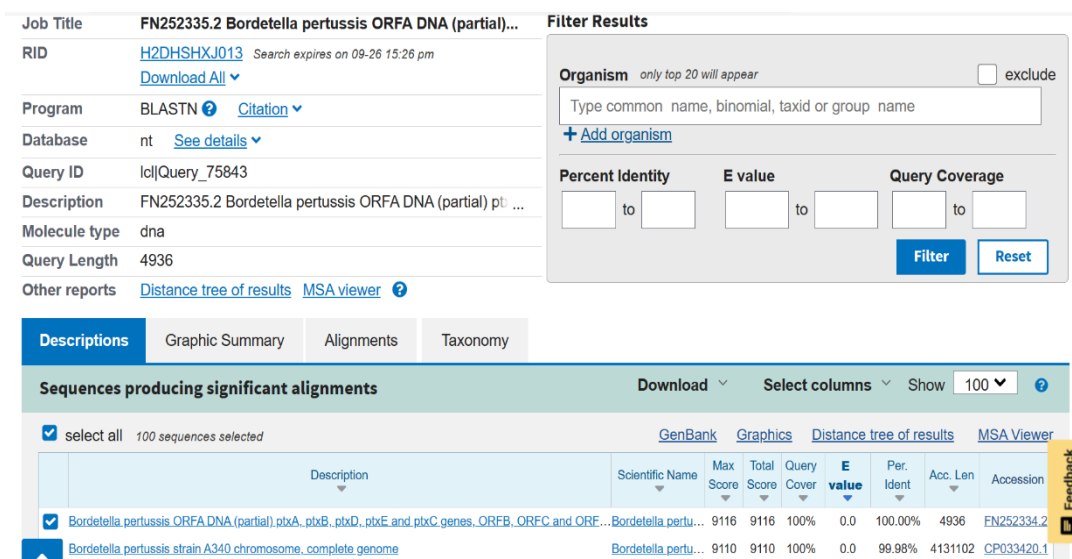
| Job Title | FN252335.2 Bordetella pertussis ORFA DNA (partial)... |
|---|---|
| RID | H2DHSHXJ013 Search expires on 09-26 15:26 pm<br>Download All |
| Program | BLASTN Citation |
| Database | nt See details |
| Query ID | lcl\|Query_75843 |
| Description | FN252335.2 Bordetella pertussis ORFA DNA (partial) pt ... |
| Molecule type | dna |
| Query Length | 4936 |
| Other reports | Distance tree of results MSA viewer |

Filter Results

Organism only top 20 will appear exclude

Type common name, binomial, taxid or group name

+ Add organism

Percent Identity to E value to Query Coverage to

Filter Reset

Descriptions Graphic Summary Alignments Taxonomy

Sequences producing significant alignments

Download Select columns Show 100

select all 100 sequences selected

GenBank Graphics Distance tree of results MSA Viewer

| | Description | Scientific Name | Max Score | Total Score | Query Cover | E value | Per. Ident | Acc. Len | Accession |
|---|---|---|---|---|---|---|---|---|---|
| ☑ | Bordetella pertussis ORFA DNA (partial) ptxA, ptxB, ptxD, ptxE and ptxC genes, ORFB, ORFC and ORF... | Bordetella pertu... | 9116 | 9116 | 100% | 0.0 | 100.00% | 4936 | FN252334.2 |
| | Bordetella pertussis strain A340 chromosome, complete genome | Bordetella pertu... | 9110 | 9110 | 100% | 0.0 | 99.98% | 4131102 | CP033420.1 |

Feedback